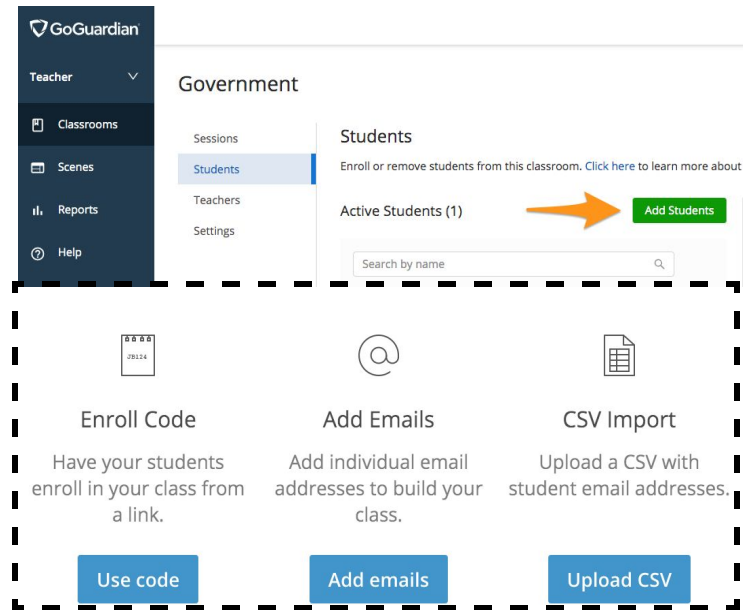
GoGuardian

Teacher

Classrooms

Scenes

Reports

Help

Government

Sessions

Students

Teachers

Settings

Students

Enroll or remove students from this classroom. Click here to learn more about

Active Students (1)

Add Students

Search by name

JB124

Enroll Code

Have your students enroll in your class from a link.

Use code

@

Add Emails

Add individual email addresses to build your class.

Add emails

CSV Import

Upload a CSV with student email addresses.

Upload CSV